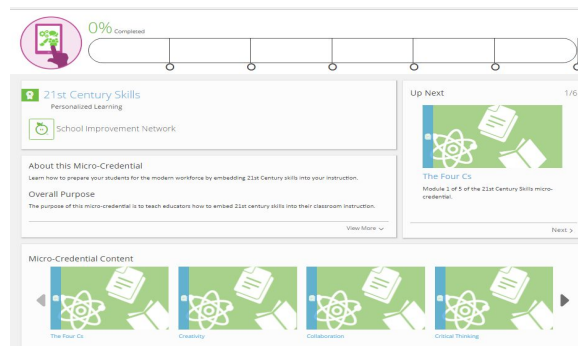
0% Completed

21st Century Skills
Personalized Learning

School Improvement Network

About this Micro-Credential
Learn how to prepare your students for the modern workforce by embedding 21st Century skills into your instruction.

Overall Purpose
The purpose of this micro-credential is to teach educators how to embed 21st century skills into their classroom instruction.

View More

Up Next
1/6

The Four Cs
Module 1 of 5 of the 21st Century Skills micro-credential.

Next

Micro-Credential Content

The Four Cs
Creativity
Collaboration
Critical Thinking